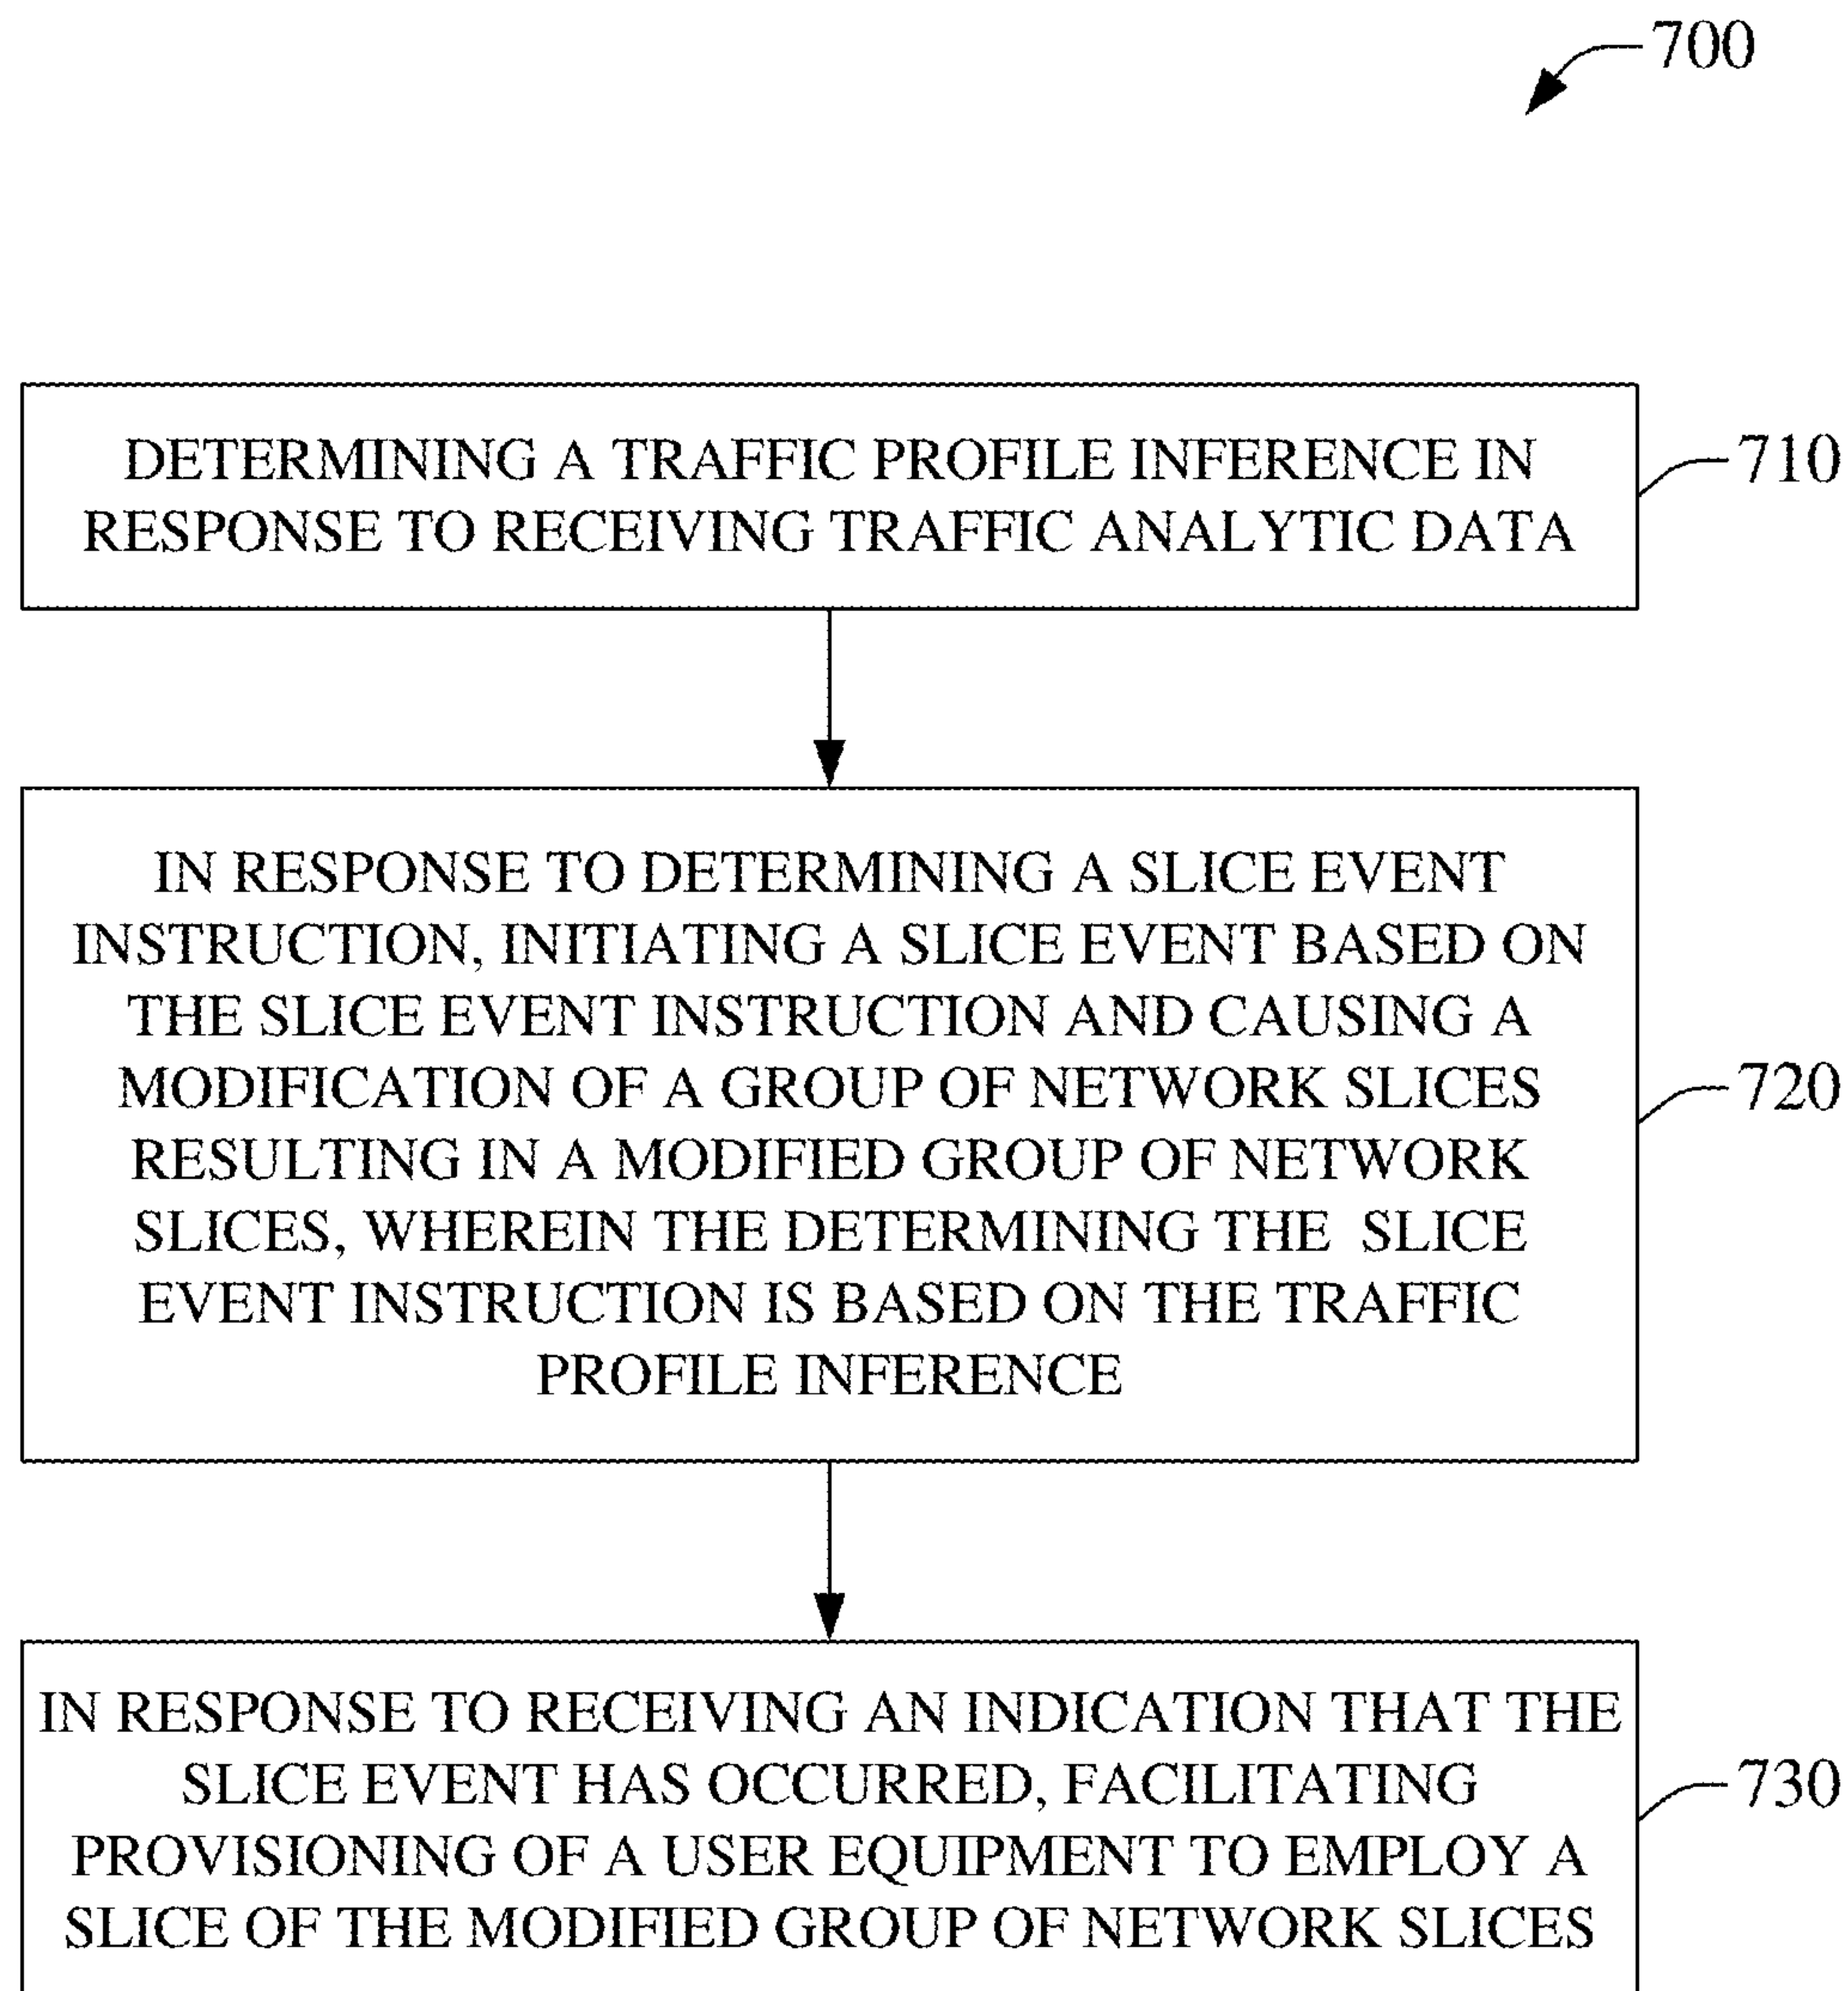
700

DETERMINING A TRAFFIC PROFILE INFERENCE IN RESPONSE TO RECEIVING TRAFFIC ANALYTIC DATA

710

IN RESPONSE TO DETERMINING A SLICE EVENT INSTRUCTION, INITIATING A SLICE EVENT BASED ON THE SLICE EVENT INSTRUCTION AND CAUSING A MODIFICATION OF A GROUP OF NETWORK SLICES RESULTING IN A MODIFIED GROUP OF NETWORK SLICES, WHEREIN THE DETERMINING THE SLICE EVENT INSTRUCTION IS BASED ON THE TRAFFIC PROFILE INFERENCE

720

IN RESPONSE TO RECEIVING AN INDICATION THAT THE SLICE EVENT HAS OCCURRED, FACILITATING PROVISIONING OF A USER EQUIPMENT TO EMPLOY A SLICE OF THE MODIFIED GROUP OF NETWORK SLICES

730